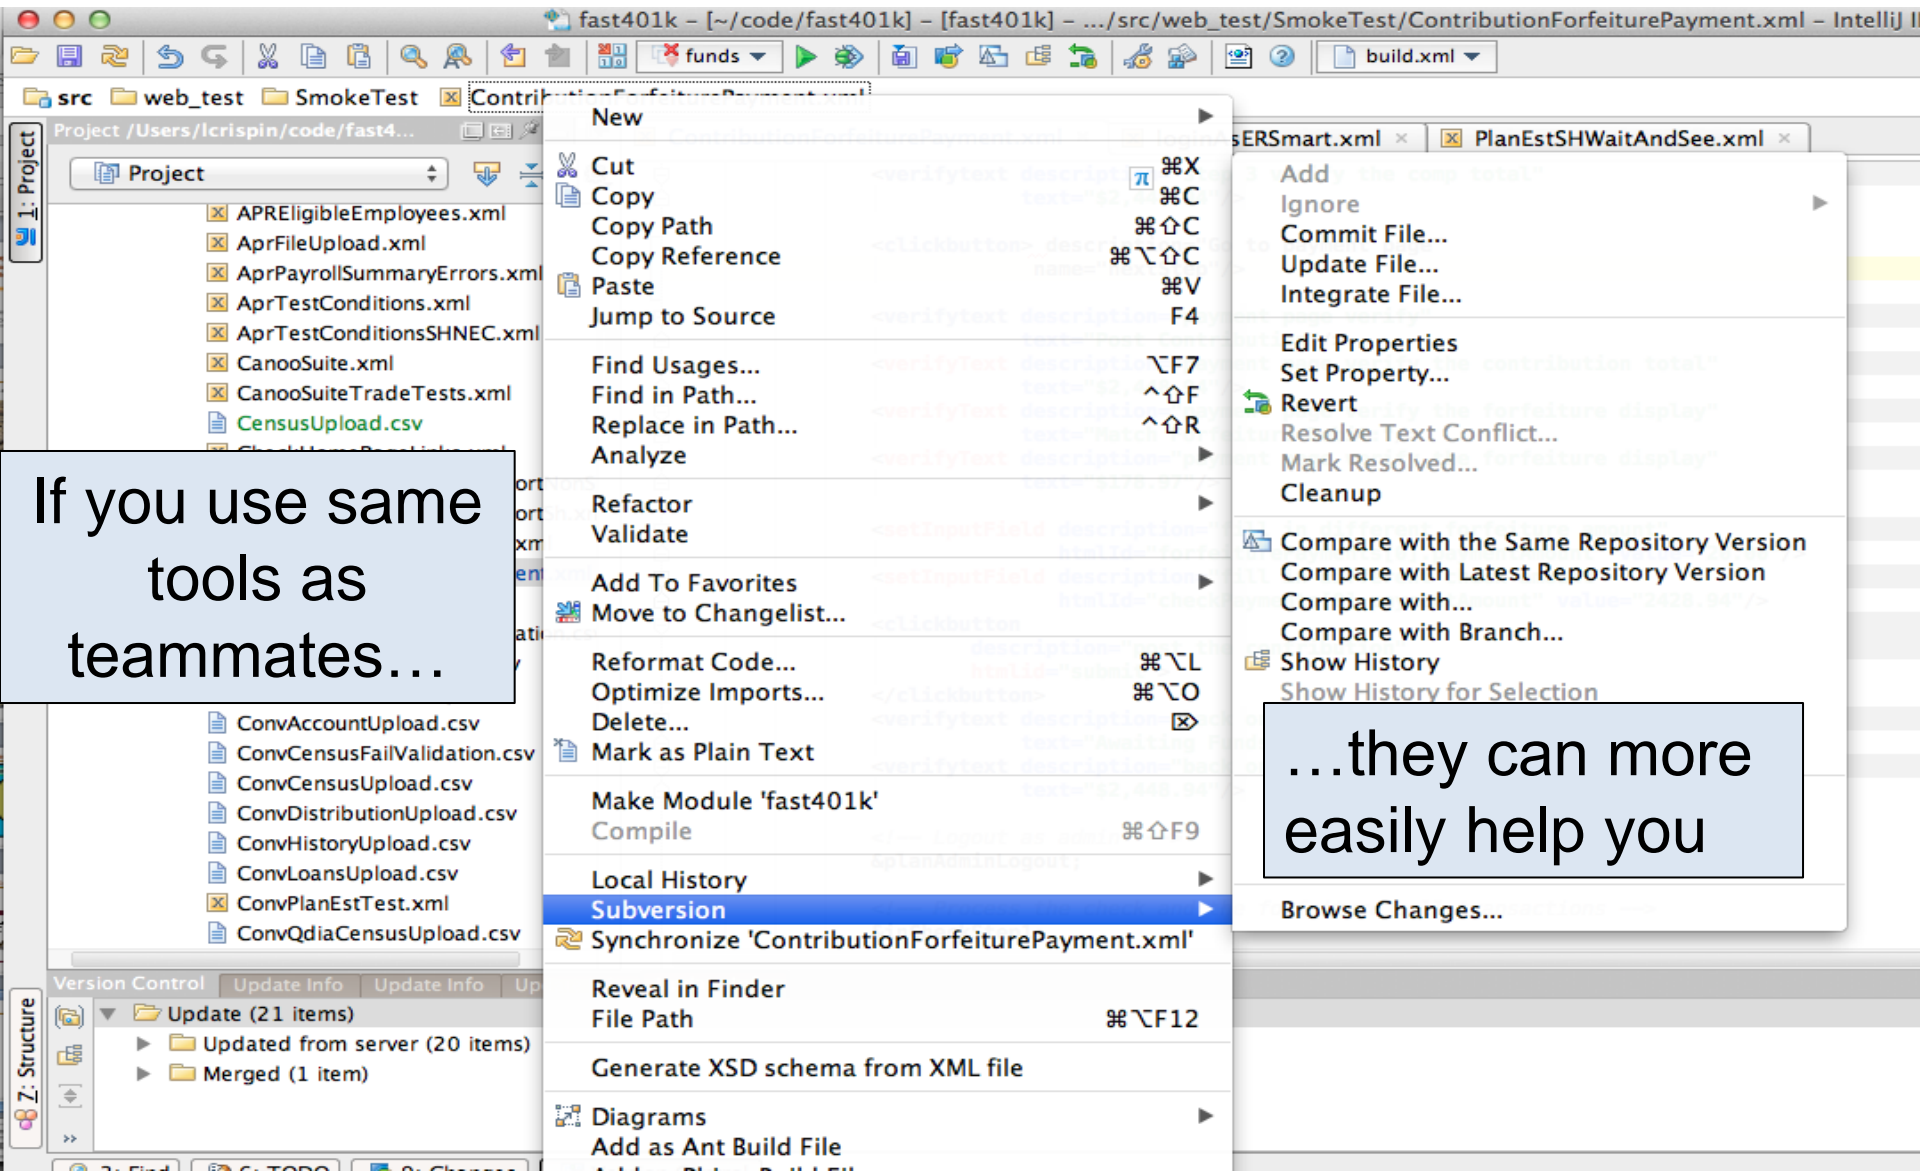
fast401k – [~/code/fast401k] – [fast401k] – .../src/web_test/SmokeTest/ContributionForfeiturePayment.xml – IntelliJ I

funds build.xml

src web_test SmokeTest Contrib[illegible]

Project /Users/lcrispin/code/fast4...

1: Project

Project

APREligibleEmployees.xml
AprFileUpload.xml
AprPayrollSummaryErrors.xml
AprTestConditions.xml
AprTestConditionsSHNEC.xml
CanooSuite.xml
CanooSuiteTradeTests.xml
CensusUpload.csv

If you use same tools as teammates…

ConvAccountUpload.csv
ConvCensusFailValidation.csv
ConvCensusUpload.csv
ConvDistributionUpload.csv
ConvHistoryUpload.csv
ConvLoansUpload.csv
ConvPlanEstTest.xml
ConvQdiaCensusUpload.csv

Version Control Update Info Update Info Up

Update (21 items)
Updated from server (20 items)
Merged (1 item)

7: Structure

New
Cut ⌘X
Copy ⌘C
Copy Path ⌘⇧C
Copy Reference ⌘⌥⇧C
Paste ⌘V
Jump to Source F4
Find Usages... ⌥F7
Find in Path... ^⇧F
Replace in Path... ^⇧R
Analyze
Refactor
Validate
Add To Favorites
Move to Changelist...
Reformat Code... ⌘⌥L
Optimize Imports... ⌘⌥O
Delete... ⌦
Mark as Plain Text
Make Module 'fast401k'
Compile ⌘⇧F9
Local History
Subversion
Synchronize 'ContributionForfeiturePayment.xml'
Reveal in Finder
File Path ⌘⌥F12
Generate XSD schema from XML file
Diagrams
Add as Ant Build File

sERSmart.xml PlanEstSHWaitAndSee.xml

Add
Ignore
Commit File...
Update File...
Integrate File...
Edit Properties
Set Property...
Revert
Resolve Text Conflict...
Mark Resolved...
Cleanup
Compare with the Same Repository Version
Compare with Latest Repository Version
Compare with...
Compare with Branch...
Show History
Show History for Selection

…they can more easily help you

Browse Changes...